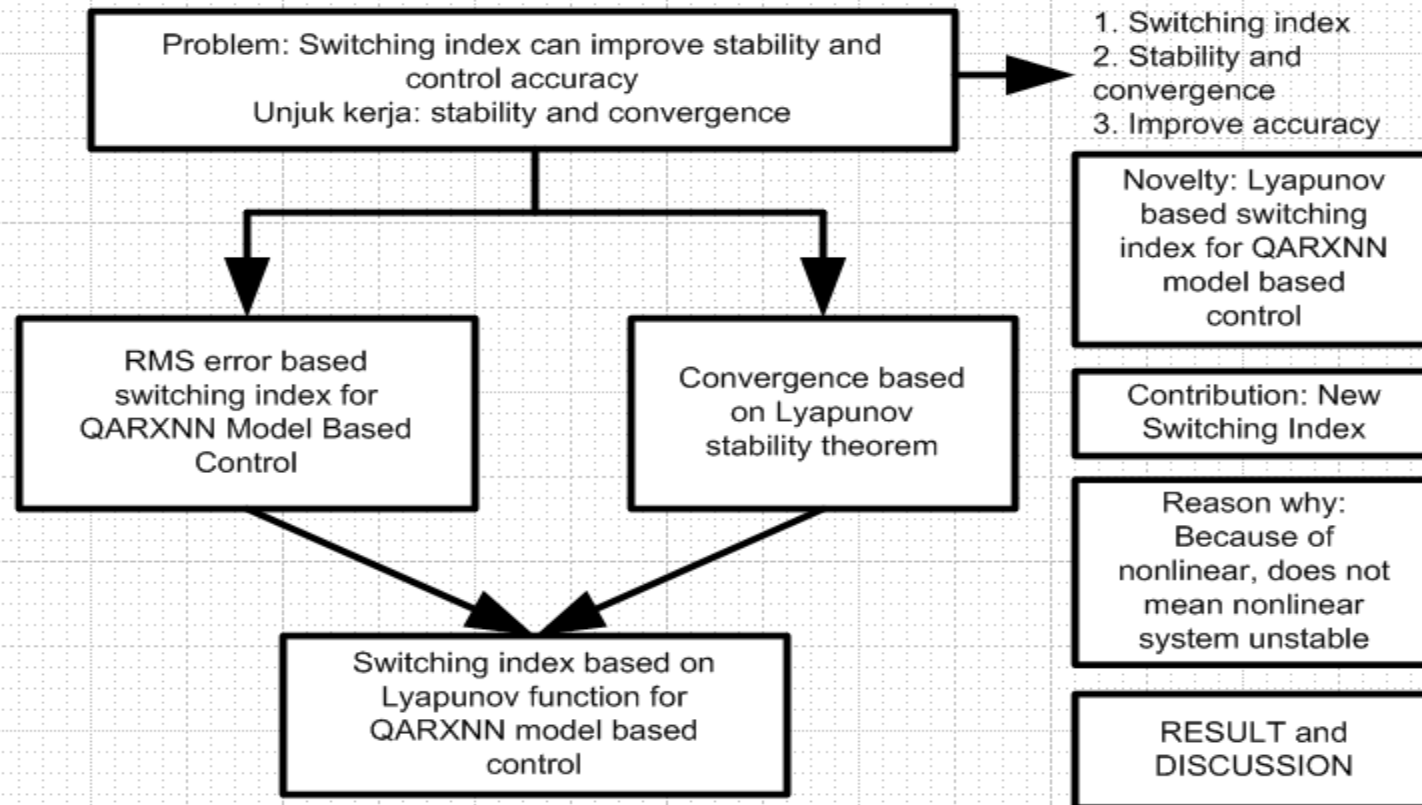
Problem: Switching index can improve stability and control accuracy
Unjuk kerja: stability and convergence

1. Switching index
2. Stability and convergence
3. Improve accuracy

RMS error based switching index for QARXNN Model Based Control

Convergence based on Lyapunov stability theorem

Switching index based on Lyapunov function for QARXNN model based control

Novelty: Lyapunov based switching index for QARXNN model based control

Contribution: New Switching Index

Reason why: Because of nonlinear, does not mean nonlinear system unstable

RESULT and DISCUSSION